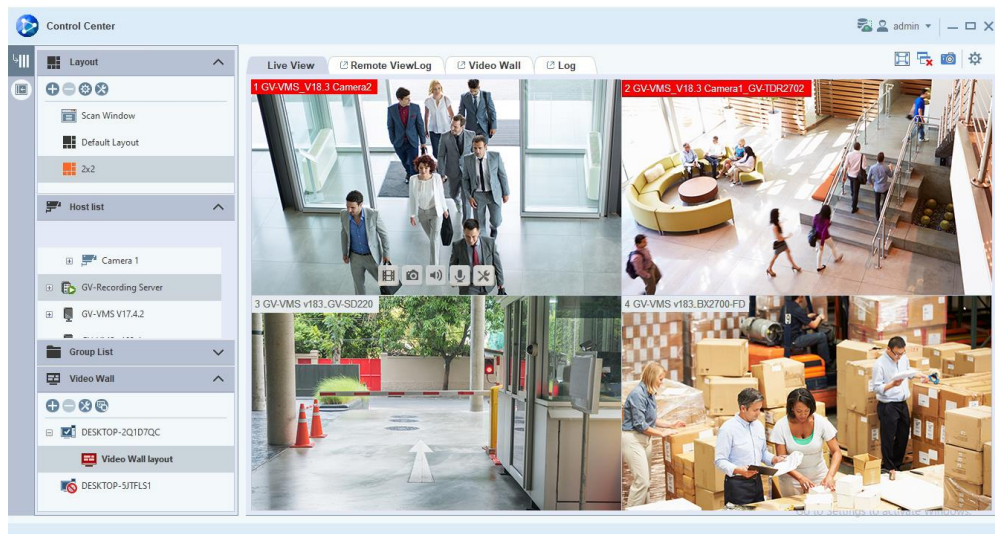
Control Center

admin

Layout

Scan Window

Default Layout

2x2

Host list

Camera 1

GV-Recording Server

GV-VMS V17.4.2

Group List

Video Wall

DESKTOP-2Q1D7QC

Video Wall layout

DESKTOP-5JTFLS1

Live View

Remote ViewLog

Video Wall

Log

1 GV-VMS_V18.3 Camera2

2 GV-VMS_V18.3 Camera1_GV-TDR2702

3 GV-VMS v183_GV-SD220

4 GV-VMS v183_BX2700-FD

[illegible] settings to activate Windows.